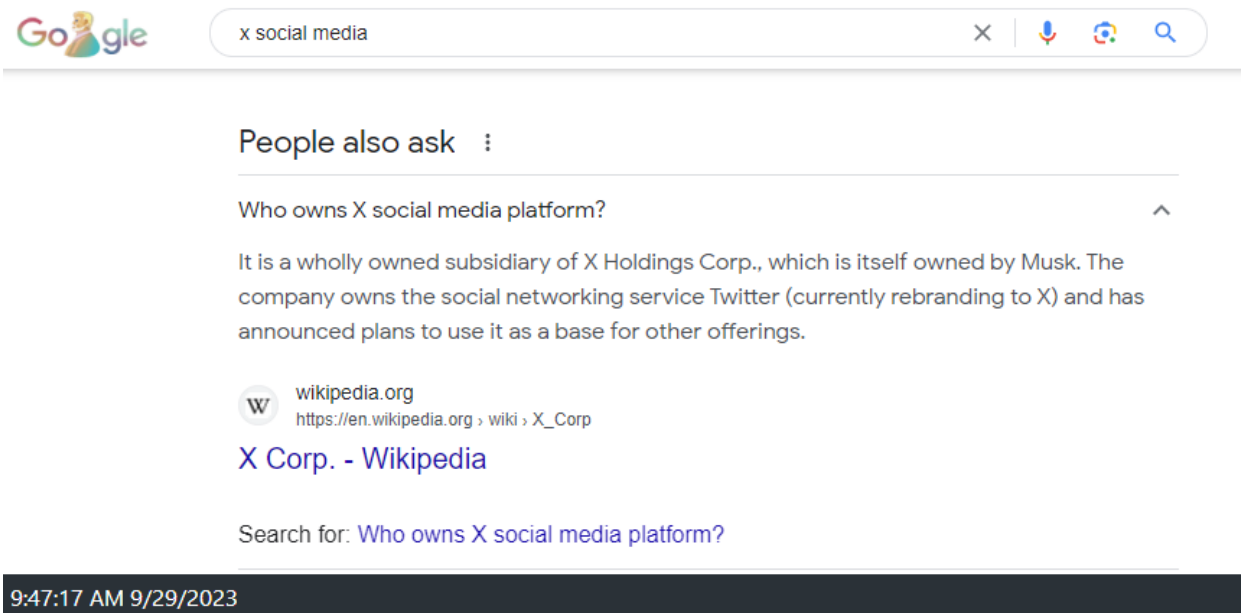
Go gle

x social media

People also ask

Who owns X social media platform?

It is a wholly owned subsidiary of X Holdings Corp., which is itself owned by Musk. The company owns the social networking service Twitter (currently rebranding to X) and has announced plans to use it as a base for other offerings.

W wikipedia.org
https://en.wikipedia.org › wiki › X_Corp

X Corp. - Wikipedia

Search for: Who owns X social media platform?

9:47:17 AM 9/29/2023